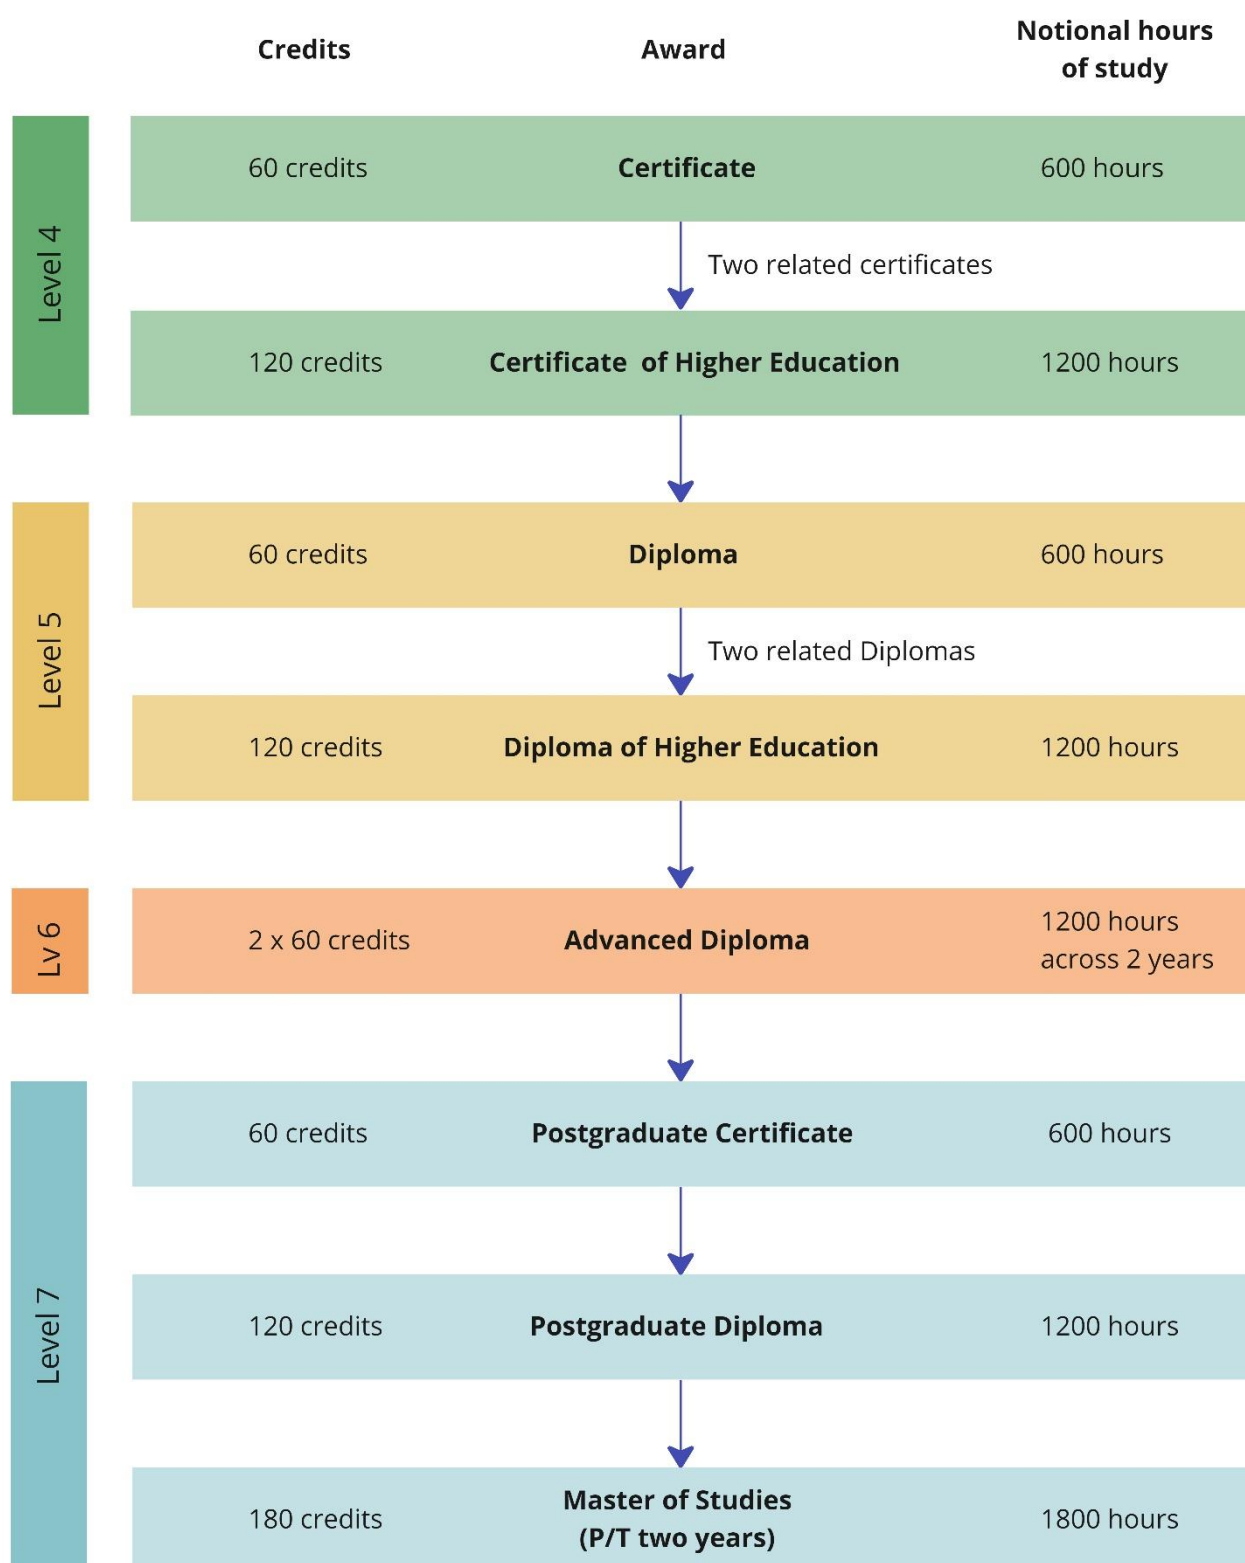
Credits

Award

Notional hours of study

Level 4

60 credits

Certificate

600 hours

Two related certificates

120 credits

Certificate of Higher Education

1200 hours

Level 5

60 credits

Diploma

600 hours

Two related Diplomas

120 credits

Diploma of Higher Education

1200 hours

Lv 6

2 x 60 credits

Advanced Diploma

1200 hours across 2 years

Level 7

60 credits

Postgraduate Certificate

600 hours

120 credits

Postgraduate Diploma

1200 hours

180 credits

Master of Studies (P/T two years)

1800 hours